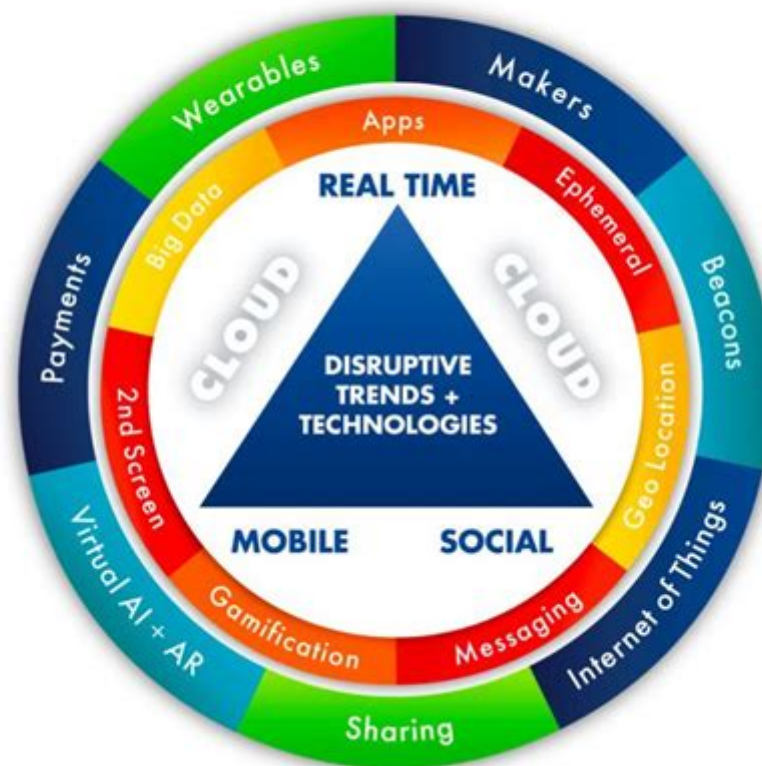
Wearables
Makers
Beacons
Internet of Things
Sharing
Virtual AI + AR
Payments

Apps
Ephemeral
Geo Location
Messaging
Gamification
2nd Screen
Big Data

REAL TIME
CLOUD
CLOUD
DISRUPTIVE TRENDS + TECHNOLOGIES
MOBILE
SOCIAL